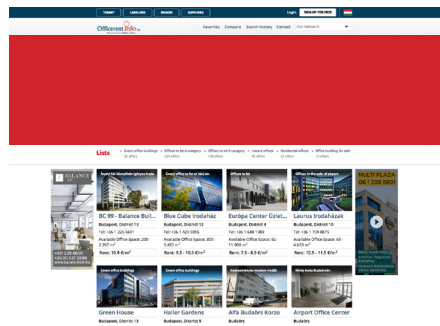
TENANT LANDLORD BROKER SUPPLIERS Login SIGN UP FOR FREE

OfficeremInfo.hu

Favorites Compare Search History Contact Our Network

Lists Green office buildings Offices to let in A category Offices to let B category Leisure offices Residential offices Office building for sale

BALANCE

Átadó bérleménnyel igényes iroda

BC 99 - Balance Bui...
Budapest, District 13
Available Office Space: 208 - 2,997 m²
Rent: 10.9 €/m²

Green office to let at ideal pla

Blue Cube Irodaház
Budapest, District 13
Available Office Space: 305 - 5,431 m²
Rent: 9.5 - 10.5 €/m²

Office to let

Európa Center Üzlet...
Budapest, District 4
Available Office Space: 50 - 11,900 m²
Rent: 7.5 - 8.5 €/m²

Green office to be sold at airport

Laurus Irodaházak
Budapest, District 10
Available Office Space: 69 - 4,659 m²
Rent: 10.5 - 11.5 €/m²

MULTI PLAZA
06 1 206 5001

Green office buildings

Green House
Budapest, District 13

Green office buildings

Haller Gardens
Budapest, District 9

Kedvezményes modern irodák

Alfa Budaörs Korzo
Budaörs

Minőségi irodák Budaörsön

Airport Office Center
Budaörs